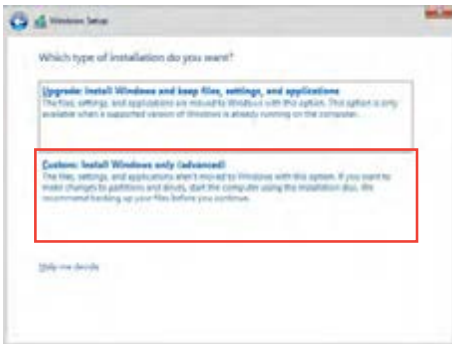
Windows Setup

Which type of installation do you want?

Upgrade: Install Windows and keep files, settings, and applications
The files, settings, and applications are moved to Windows with this option. This option is only available when a supported version of Windows is already running on the computer.

Custom: Install Windows only (advanced)
The files, settings, and applications aren't moved to Windows with this option. If you want to make changes to partitions and drives, start the computer using the installation disc. We recommend backing up your files before you continue.

Help me decide